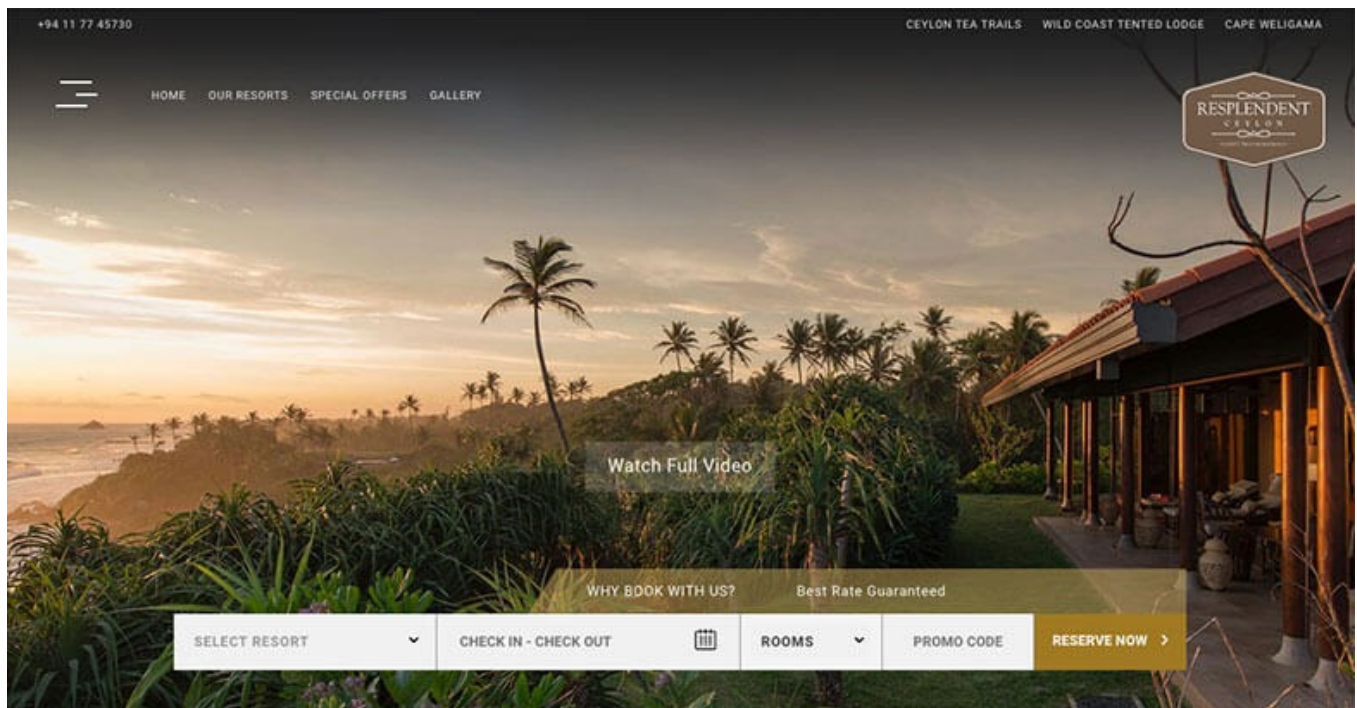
+94 11 77 45730

CEYLON TEA TRAILS WILD COAST TENTED LODGE CAPE WELIGAMA

HOME OUR RESORTS SPECIAL OFFERS GALLERY

RESPLENDENT CEYLON

Watch Full Video

WHY BOOK WITH US? Best Rate Guaranteed

SELECT RESORT

CHECK IN - CHECK OUT

ROOMS

PROMO CODE

RESERVE NOW